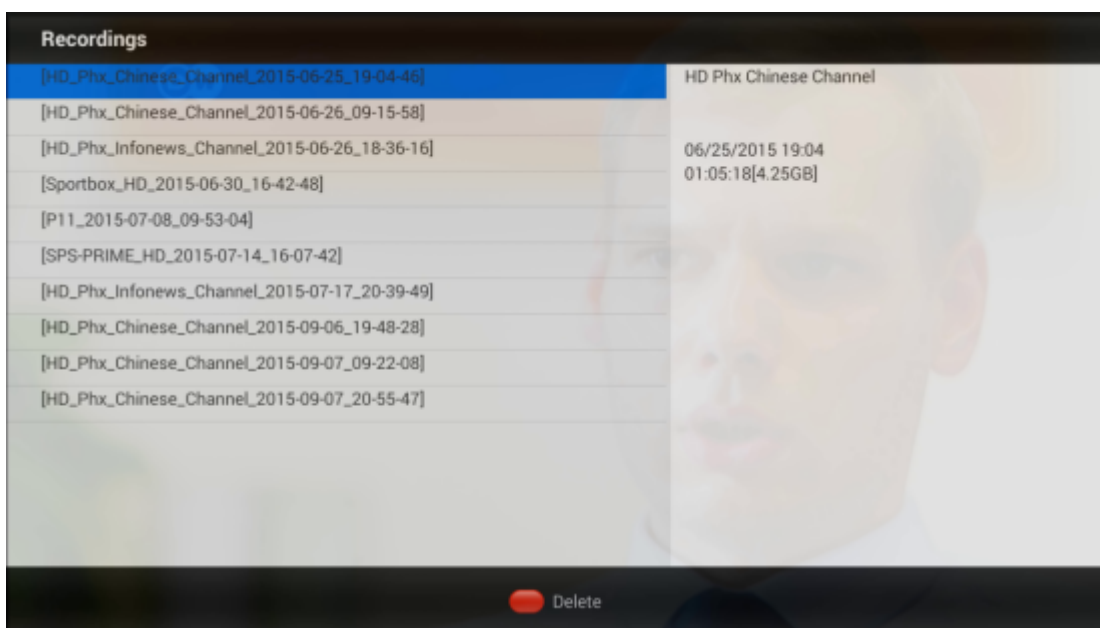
Recordings

[HD_Phx_Chinese_Channel_2015-06-25_19-04-46]
[HD_Phx_Chinese_Channel_2015-06-26_09-15-58]
[HD_Phx_Infonews_Channel_2015-06-26_18-36-16]
[Sportbox_HD_2015-06-30_16-42-48]
[P11_2015-07-08_09-53-04]
[SPS-PRIME_HD_2015-07-14_16-07-42]
[HD_Phx_Infonews_Channel_2015-07-17_20-39-49]
[HD_Phx_Chinese_Channel_2015-09-06_19-48-28]
[HD_Phx_Chinese_Channel_2015-09-07_09-22-08]
[HD_Phx_Chinese_Channel_2015-09-07_20-55-47]

HD Phx Chinese Channel

06/25/2015 19:04
01:05:18[4.25GB]

Delete